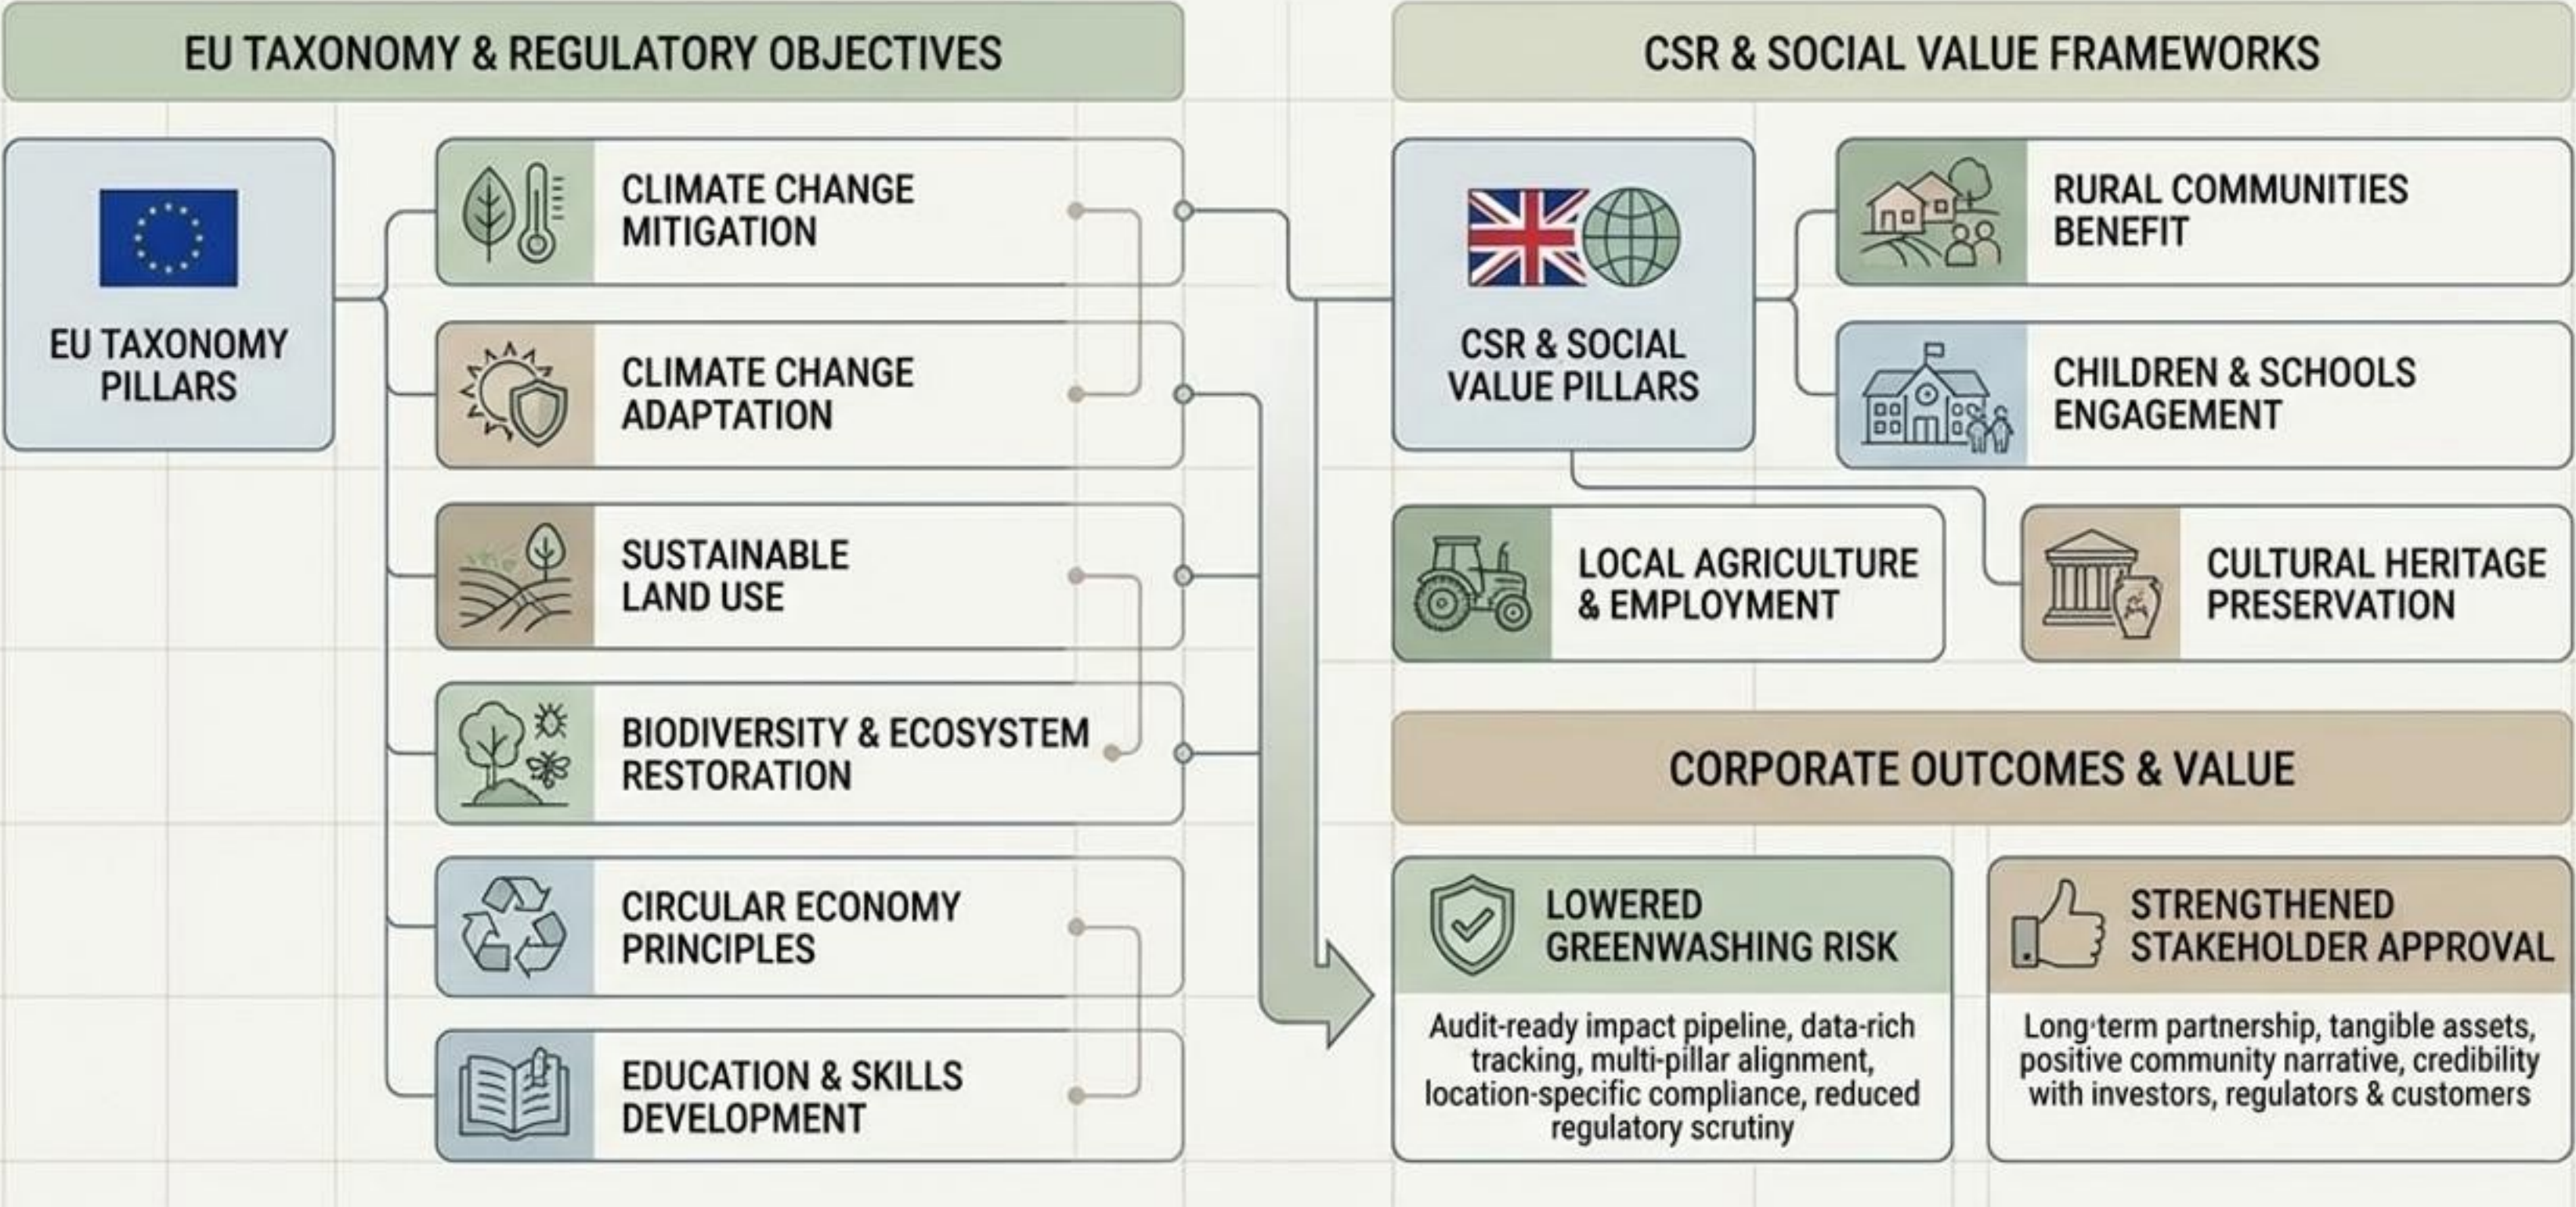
EU TAXONOMY & REGULATORY OBJECTIVES

EU TAXONOMY PILLARS

CLIMATE CHANGE MITIGATION

CLIMATE CHANGE ADAPTATION

SUSTAINABLE LAND USE

BIODIVERSITY & ECOSYSTEM RESTORATION

CIRCULAR ECONOMY PRINCIPLES

EDUCATION & SKILLS DEVELOPMENT

CSR & SOCIAL VALUE FRAMEWORKS

CSR & SOCIAL VALUE PILLARS

RURAL COMMUNITIES BENEFIT

CHILDREN & SCHOOLS ENGAGEMENT

LOCAL AGRICULTURE & EMPLOYMENT

CULTURAL HERITAGE PRESERVATION

CORPORATE OUTCOMES & VALUE

LOWERED GREENWASHING RISK

Audit-ready impact pipeline, data-rich tracking, multi-pillar alignment, location-specific compliance, reduced regulatory scrutiny

STRENGTHENED STAKEHOLDER APPROVAL

Long-term partnership, tangible assets, positive community narrative, credibility with investors, regulators & customers